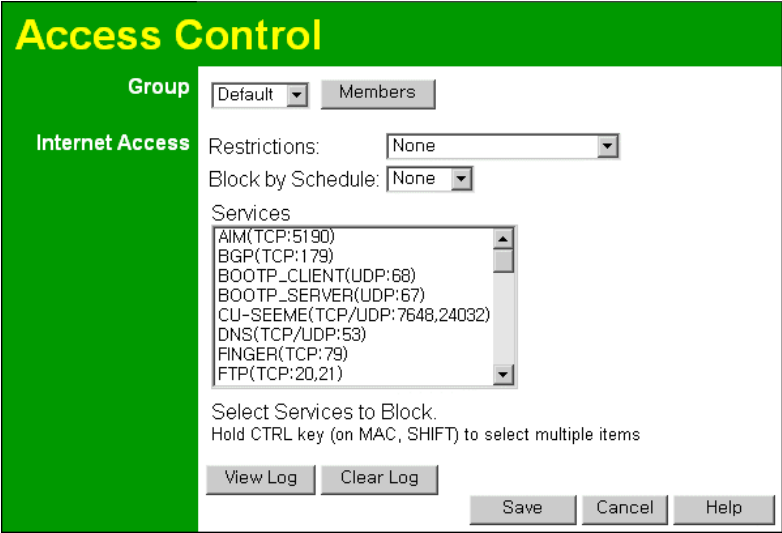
Access Control

Group
Default
Members

Internet Access
Restrictions: None
Block by Schedule: None

Services
AIM(TCP:5190)
BGP(TCP:179)
BOOTP_CLIENT(UDP:68)
BOOTP_SERVER(UDP:67)
CU-SEEME(TCP/UDP:7648,24032)
DNS(TCP/UDP:53)
FINGER(TCP:79)
FTP(TCP:20,21)

Select Services to Block.
Hold CTRL key (on MAC, SHIFT) to select multiple items

View Log
Clear Log
Save
Cancel
Help